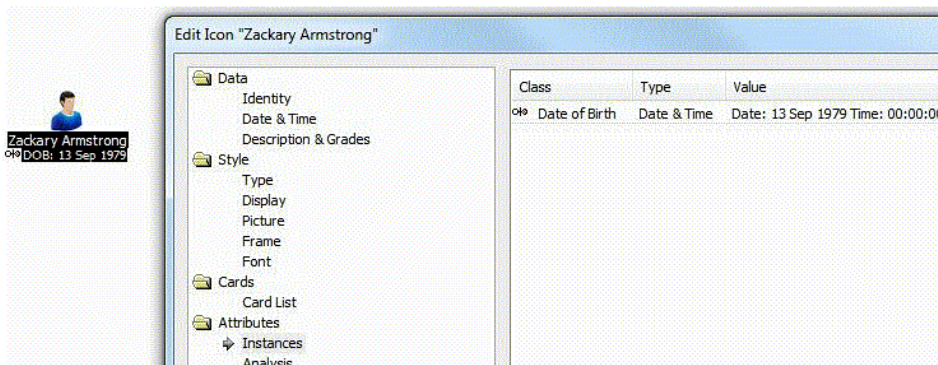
Zackary Armstrong
DOB: 13 Sep 1979

Edit Icon "Zackary Armstrong"

Data
Identity
Date & Time
Description & Grades
Style
Type
Display
Picture
Frame
Font
Cards
Card List
Attributes
Instances
Analysis

| Class | Type | Value |
|---|---|---|
| Date of Birth | Date & Time | Date: 13 Sep 1979 Time: 00:00:0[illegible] |